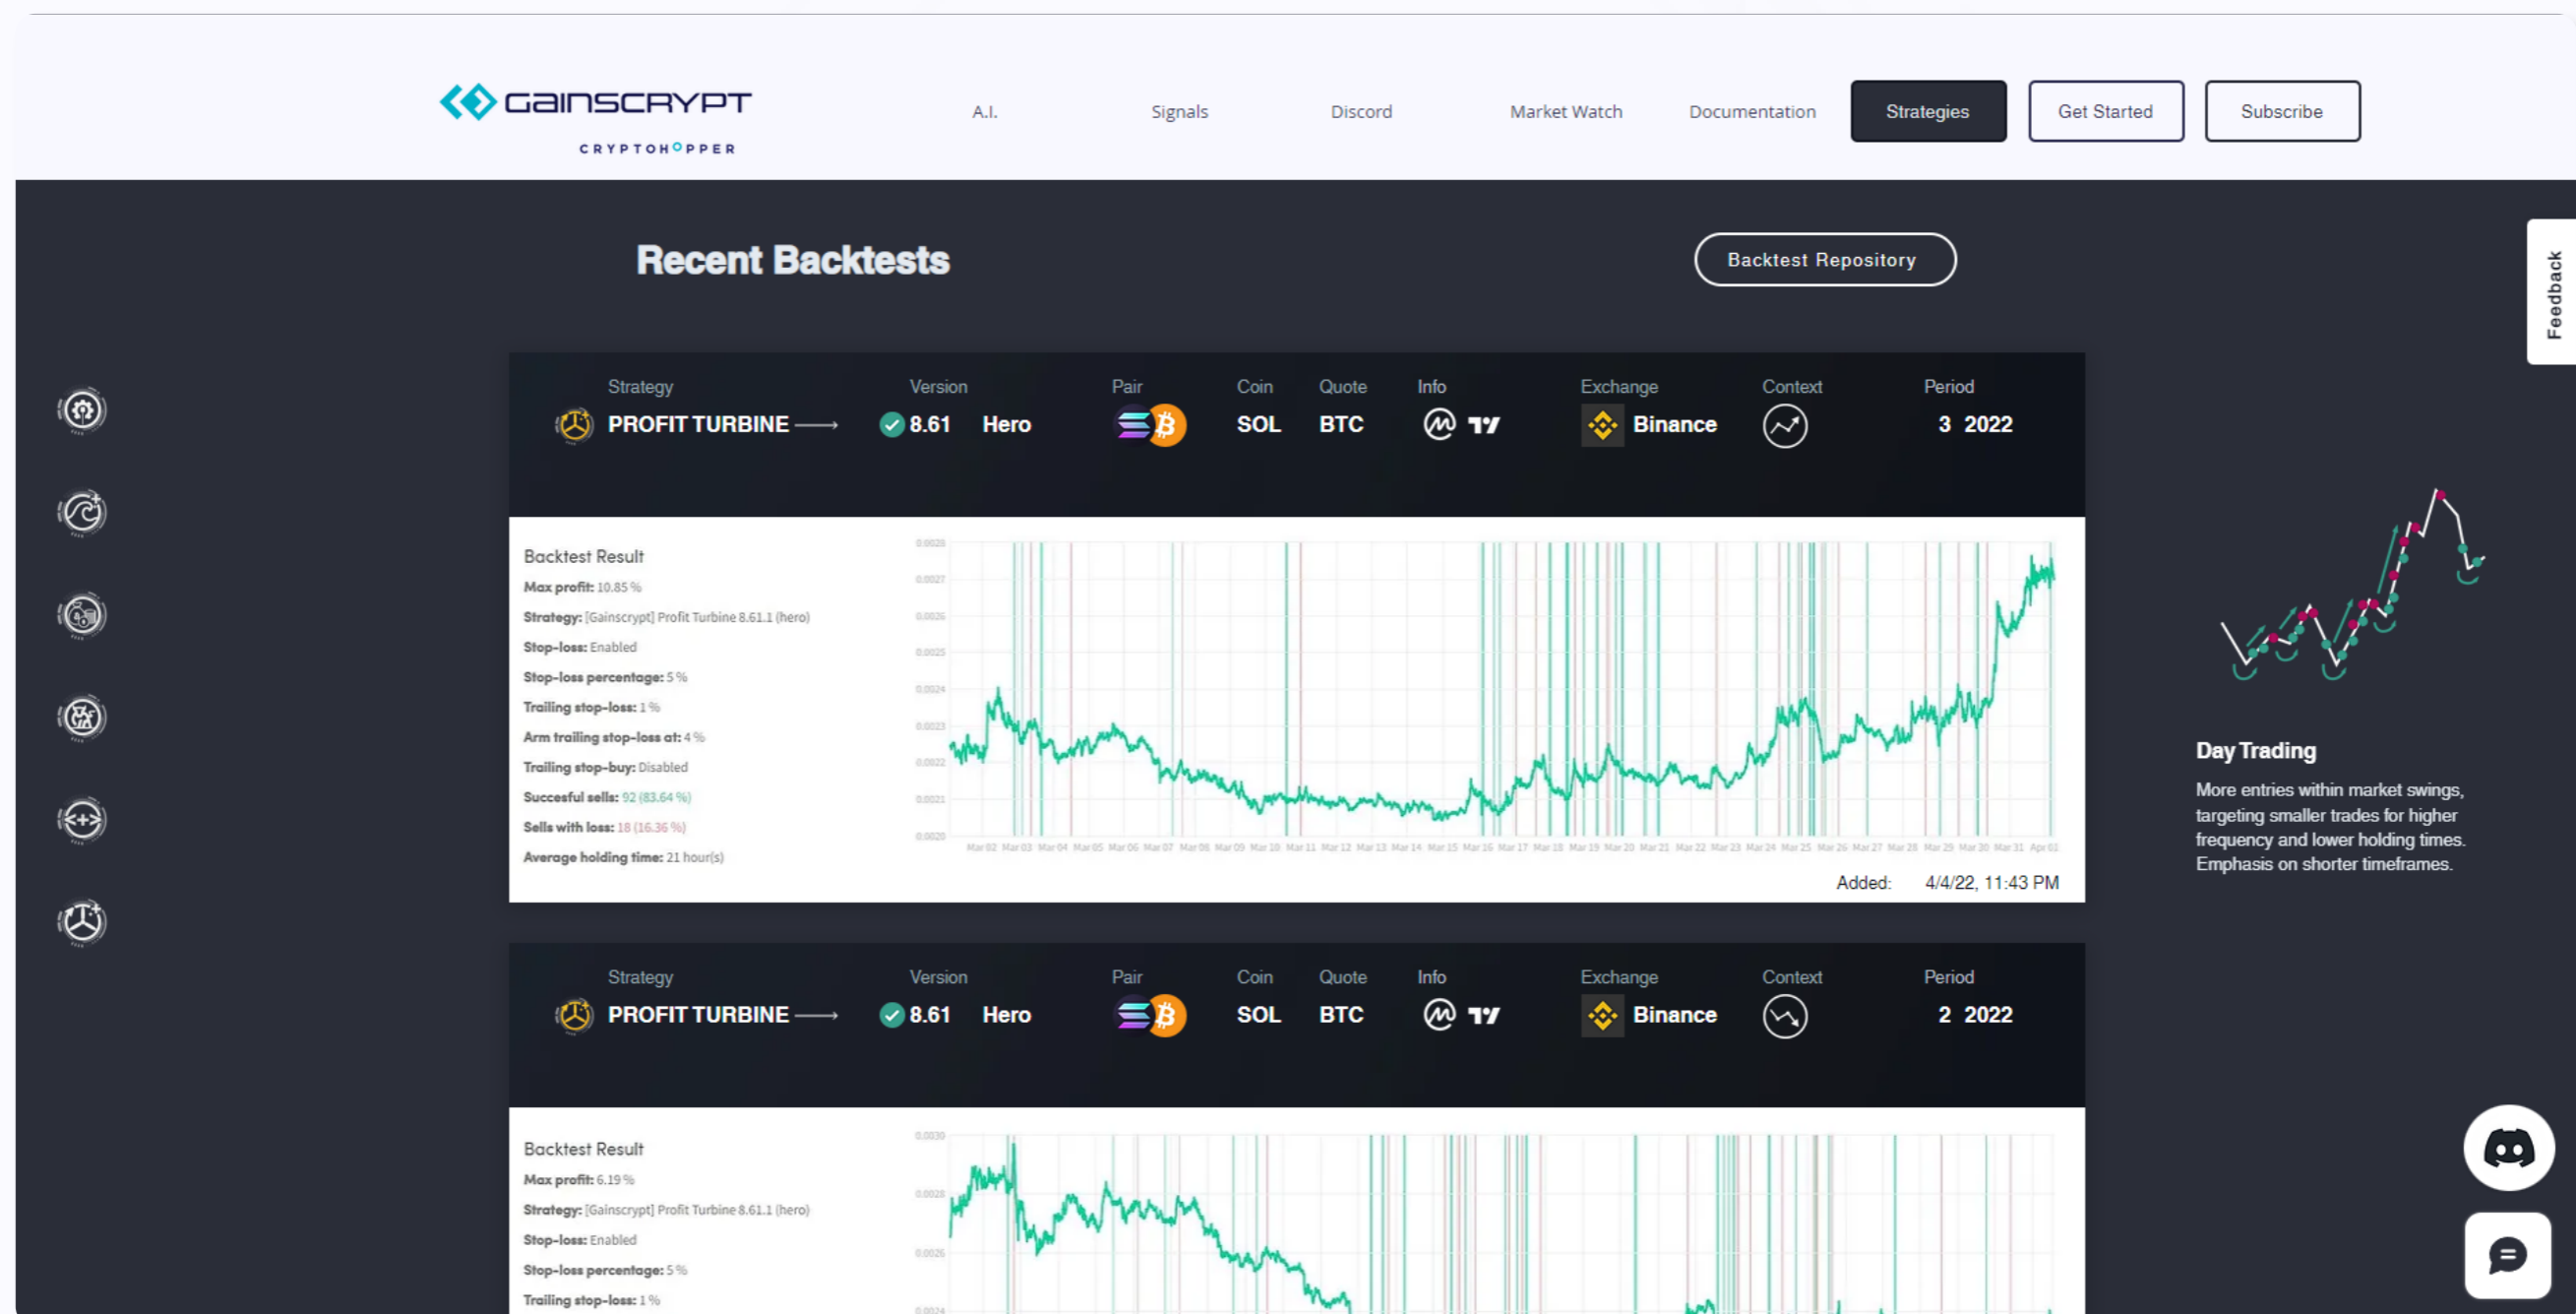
GAINSCRYPT
CRYPTOHOPPER

A.I. Signals Discord Market Watch Documentation Strategies Get Started Subscribe

Recent Backtests

Backtest Repository

Feedback

| Strategy | Version | | Pair | Coin | Quote | Info | Exchange | Context | Period |
|---|---|---|---|---|---|---|---|---|---|
| PROFIT TURBINE ⟶ | 8.61 | Hero | | SOL | BTC | | Binance | | 3 2022 |

Backtest Result
Max profit: 10.85 %
Strategy: [Gainscrypt] Profit Turbine 8.61.1 (hero)
Stop-loss: Enabled
Stop-loss percentage: 5 %
Trailing stop-loss: 1 %
Arm trailing stop-loss at: 4 %
Trailing stop-buy: Disabled
Succesful sells: 92 (83.64 %)
Sells with loss: 18 (16.36 %)
Average holding time: 21 hour(s)

0.0028 0.0027 0.0026 0.0025 0.0024 0.0023 0.0022 0.0021 0.0020

Mar 02 Mar 03 Mar 04 Mar 05 Mar 06 Mar 07 Mar 08 Mar 09 Mar 10 Mar 11 Mar 12 Mar 13 Mar 14 Mar 15 Mar 16 Mar 17 Mar 18 Mar 19 Mar 20 Mar 21 Mar 22 Mar 23 Mar 24 Mar 25 Mar 26 Mar 27 Mar 28 Mar 29 Mar 30 Mar 31 Apr 01

Added: 4/4/22, 11:43 PM

Day Trading
More entries within market swings, targeting smaller trades for higher frequency and lower holding times. Emphasis on shorter timeframes.

| Strategy | Version | | Pair | Coin | Quote | Info | Exchange | Context | Period |
|---|---|---|---|---|---|---|---|---|---|
| PROFIT TURBINE ⟶ | 8.61 | Hero | | SOL | BTC | | Binance | | 2 2022 |

Backtest Result
Max profit: 6.19 %
Strategy: [Gainscrypt] Profit Turbine 8.61.1 (hero)
Stop-loss: Enabled
Stop-loss percentage: 5 %
Trailing stop-loss: 1 %

0.0030 0.0028 0.0026 0.0024